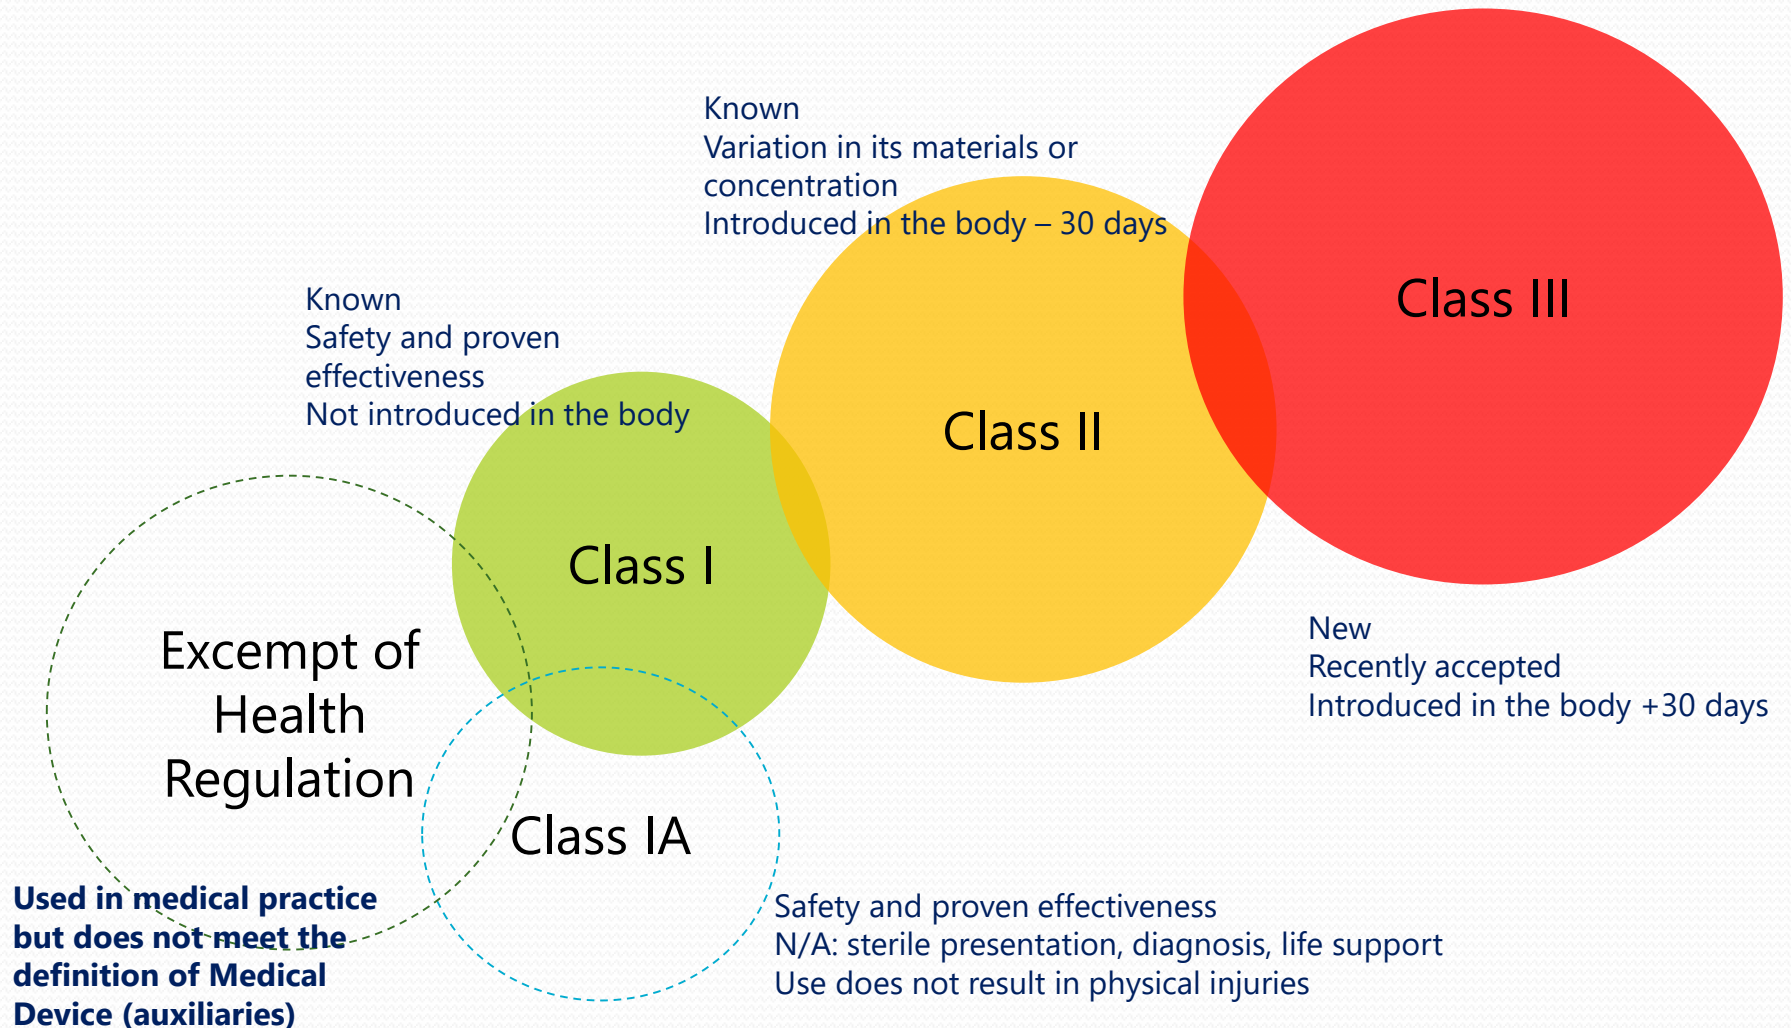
Known
Variation in its materials or concentration
Introduced in the body – 30 days

Class III

Known
Safety and proven effectiveness
Not introduced in the body

Class II

Class I

Excempt of Health Regulation

New
Recently accepted
Introduced in the body +30 days

Class IA

Used in medical practice but does not meet the definition of Medical Device (auxiliaries)

Safety and proven effectiveness
N/A: sterile presentation, diagnosis, life support
Use does not result in physical injuries